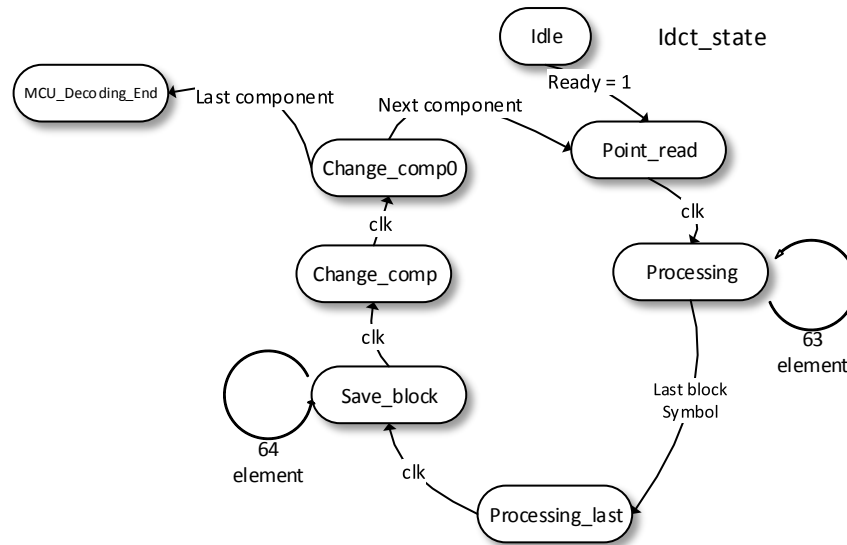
Idle

Idct_state

MCU_Decoding_End

Last component

Ready = 1

Next component

Point_read

Change_comp0

clk

clk

Change_comp

Processing

clk

63
element

Save_block

Last block
Symbol

64
element

clk

Processing_last